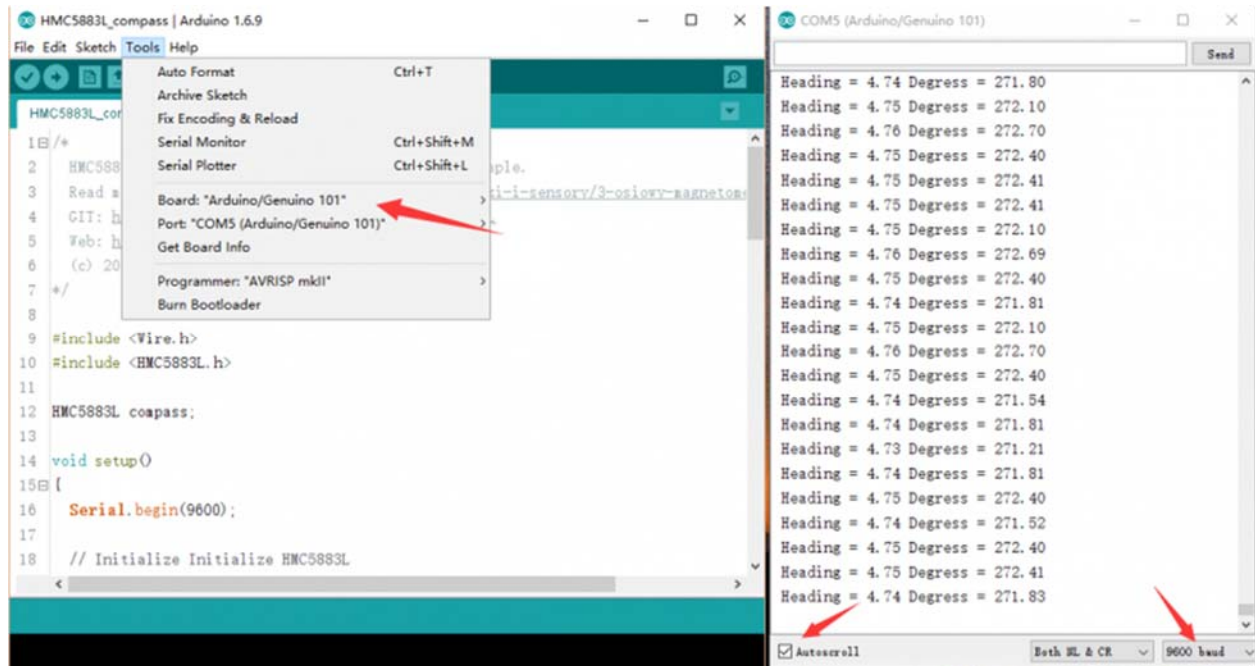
HMC5883L_compass | Arduino 1.6.9

File Edit Sketch Tools Help

HMC5883L_com

Auto Format Ctrl+T
Archive Sketch
Fix Encoding & Reload
Serial Monitor Ctrl+Shift+M
Serial Plotter Ctrl+Shift+L
Board: "Arduino/Genuino 101"
Port: "COM5 (Arduino/Genuino 101)"
Get Board Info
Programmer: "AVRISP mkII"
Burn Bootloader

1 /*
2 HMC588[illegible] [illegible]ple.
3 Read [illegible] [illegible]i-i-sensory/3-osiowy-magnetom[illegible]
4 GIT: h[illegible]
5 Web: h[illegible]
6 (c) 20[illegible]
7 */
8
9 #include <Wire.h>
10 #include <HMC5883L.h>
11
12 HMC5883L compass;
13
14 void setup()
15 {
16 Serial.begin(9600);
17
18 // Initialize Initialize HMC5883L

COM5 (Arduino/Genuino 101)

Send

Heading = 4.74 Degress = 271.80
Heading = 4.75 Degress = 272.10
Heading = 4.76 Degress = 272.70
Heading = 4.75 Degress = 272.40
Heading = 4.75 Degress = 272.41
Heading = 4.75 Degress = 272.41
Heading = 4.75 Degress = 272.10
Heading = 4.76 Degress = 272.69
Heading = 4.75 Degress = 272.40
Heading = 4.74 Degress = 271.81
Heading = 4.75 Degress = 272.10
Heading = 4.76 Degress = 272.70
Heading = 4.75 Degress = 272.40
Heading = 4.74 Degress = 271.54
Heading = 4.74 Degress = 271.81
Heading = 4.73 Degress = 271.21
Heading = 4.74 Degress = 271.81
Heading = 4.75 Degress = 272.40
Heading = 4.74 Degress = 271.52
Heading = 4.75 Degress = 272.40
Heading = 4.75 Degress = 272.41
Heading = 4.74 Degress = 271.83

Autoscroll
Both NL & CR
9600 baud